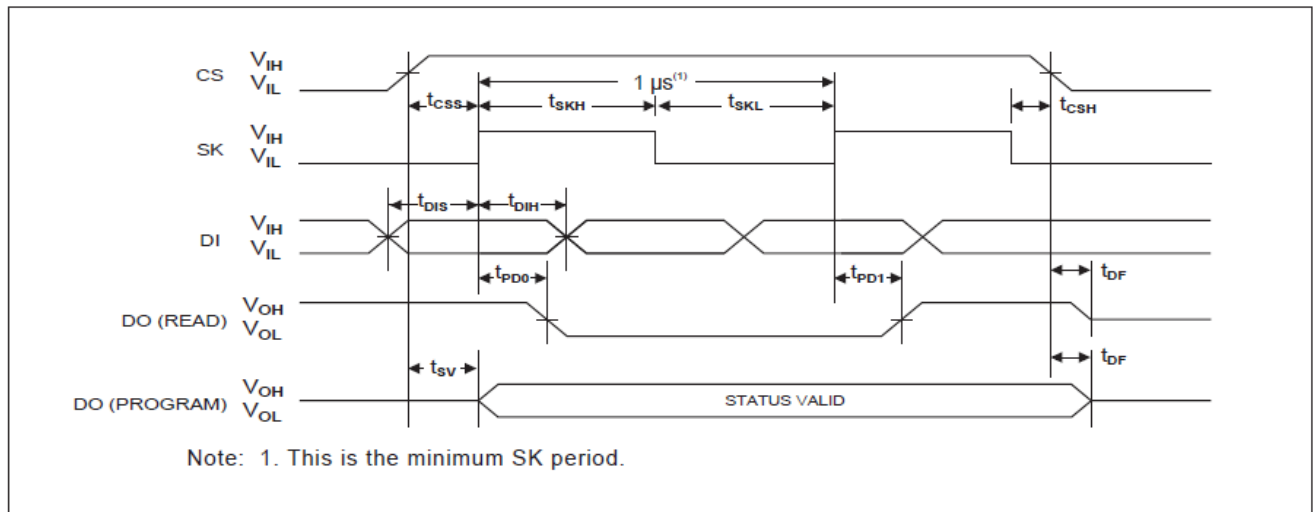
CS $V_{IH}$ $V_{IL}$

$1\ \mu s^{(1)}$

$t_{CSS}$ $t_{SKH}$ $t_{SKL}$ $t_{CSH}$

SK $V_{IH}$ $V_{IL}$

$t_{DIS}$ $t_{DIH}$

DI $V_{IH}$ $V_{IL}$

$t_{PD0}$ $t_{PD1}$ $t_{DF}$

DO (READ) $V_{OH}$ $V_{OL}$

$t_{SV}$ $t_{DF}$

DO (PROGRAM) $V_{OH}$ $V_{OL}$

STATUS VALID

Note: 1. This is the minimum SK period.